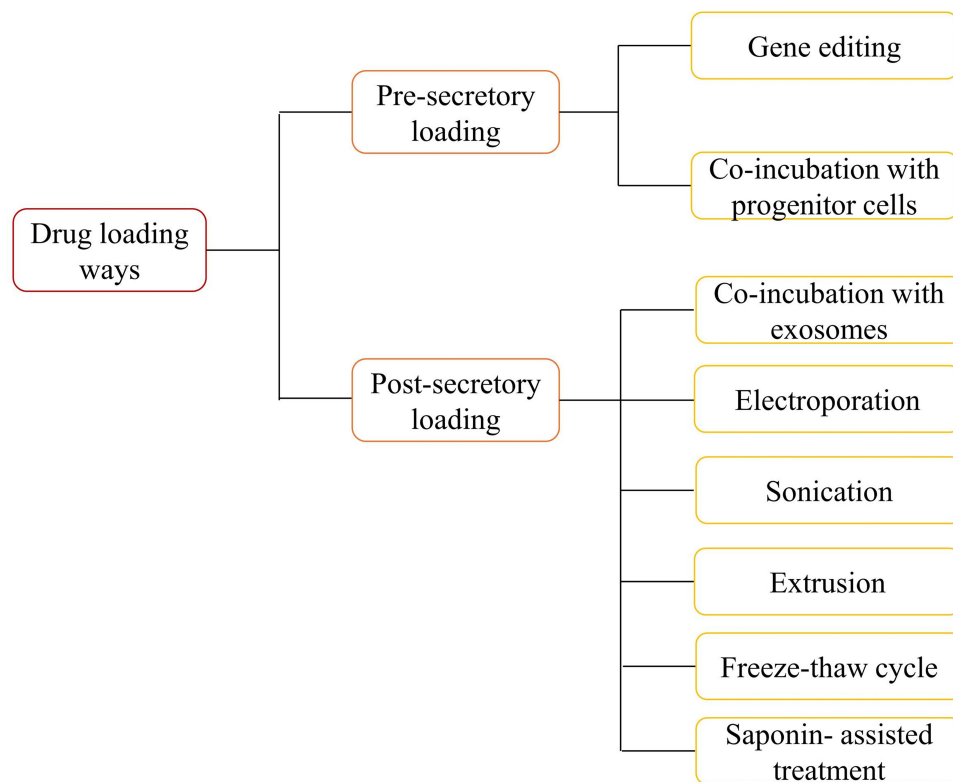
Drug loading ways

Pre-secretory loading

Gene editing

Co-incubation with progenitor cells

Post-secretory loading

Co-incubation with exosomes

Electroporation

Sonication

Extrusion

Freeze-thaw cycle

Saponin- assisted treatment